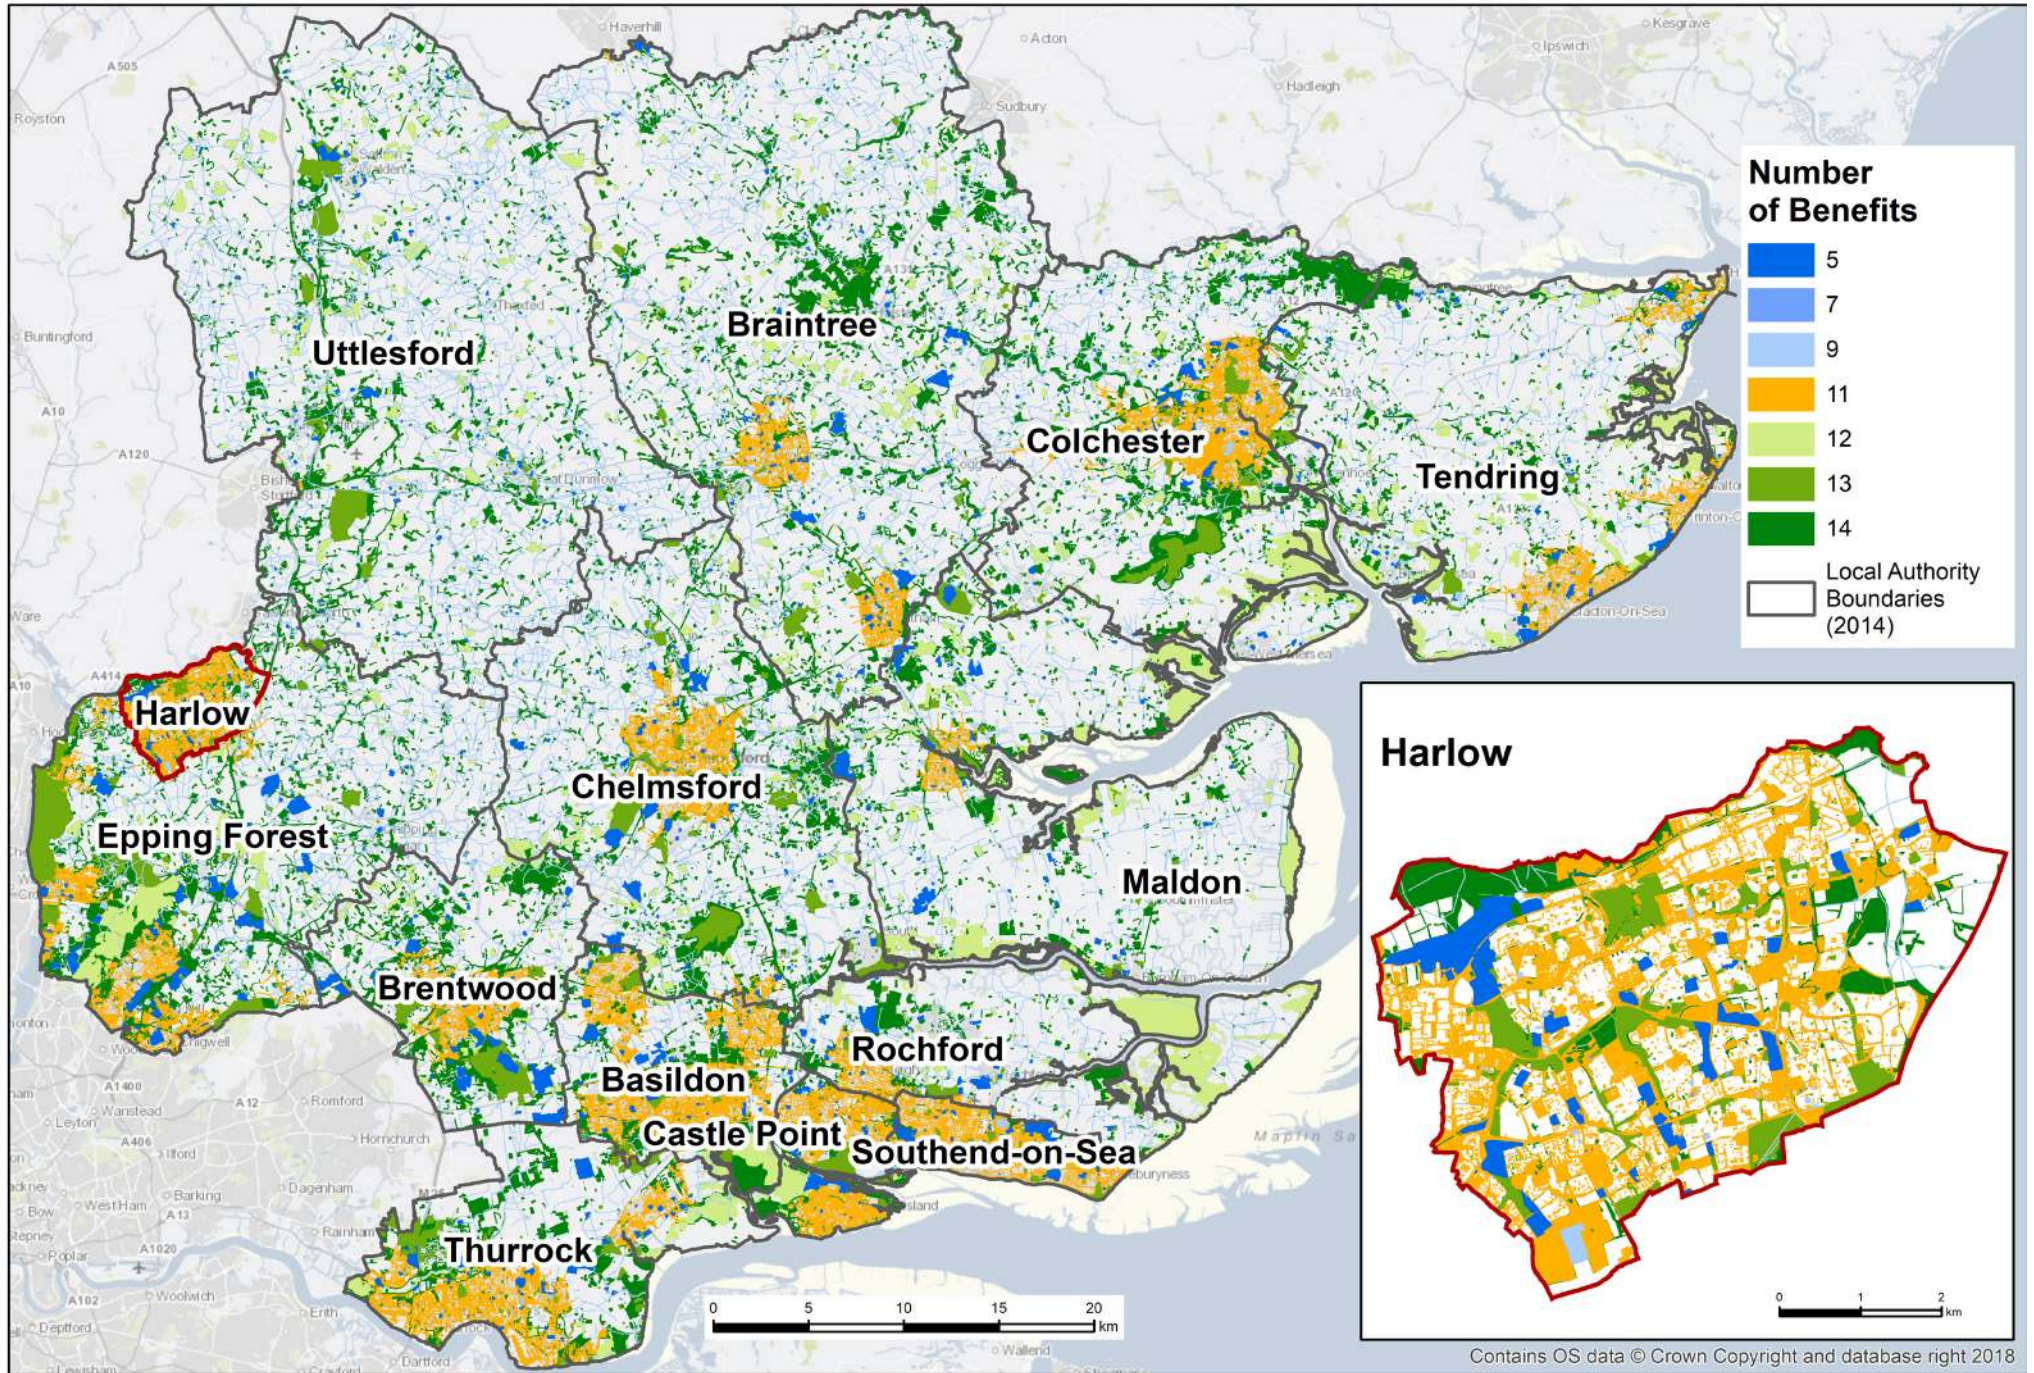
Number of Benefits
5
7
9
11
12
13
14
Local Authority Boundaries (2014)

Uttlesford
Braintree
Colchester
Tendring
Harlow
Epping Forest
Chelmsford
Maldon
Brentwood
Basildon
Rochford
Castle Point
Southend-on-Sea
Thurrock

Haverhill
Acton
Kesgrave
Ipswich
Hadleigh
Sudbury
Royston
A505
Buntingford
A10
A120
Ware
A414
A1400
Wanstead
Leyton
A406
Ilford
Romford
A12
Hornchurch
Dagenham
Barking
West Ham
A13
Bow
Poplar
A1020
A102
Woolwich
Deptford
Rainham
Erith
Dartford
Walland
Maplin Sands

0 5 10 15 20 km

Harlow
0 1 2 km

Contains OS data © Crown Copyright and database right 2018